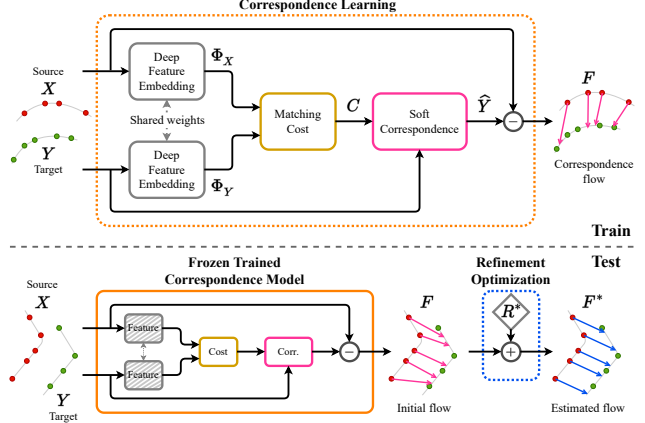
Correspondence Learning

Source
$X$

$Y$
Target

Deep Feature Embedding
$\Phi_X$

Shared weights

Deep Feature Embedding
$\Phi_Y$

Matching Cost

$C$

Soft Correspondence

$\widehat{Y}$

$-$

$F$

Correspondence flow

Train

Test

Frozen Trained Correspondence Model

Refinement Optimization

Source
$X$

$Y$
Target

Feature

Feature

Cost

Corr.

$-$

$F$

Initial flow

$R^*$

$+$

$F^*$

Estimated flow